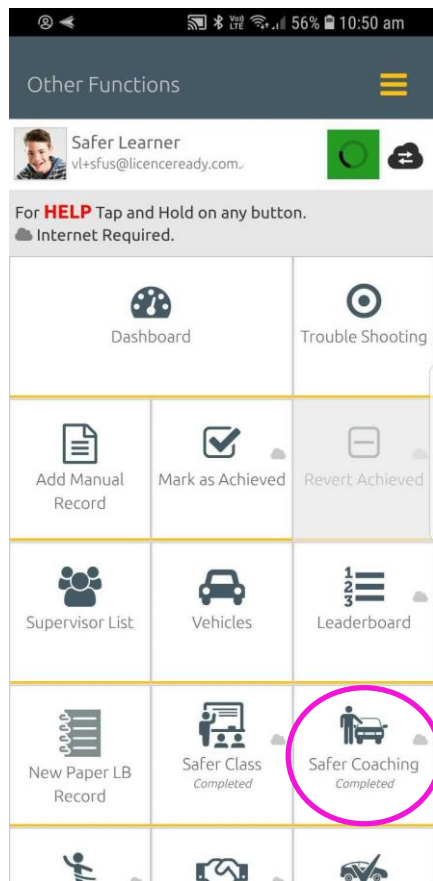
Vo) LTE 56% 10:50 am

Other Functions

Safer Learner
vl+sfus@licenceready.com.

For HELP Tap and Hold on any button.
Internet Required.

Dashboard

Trouble Shooting

Add Manual Record

Mark as Achieved

Revert Achieved

Supervisor List

Vehicles

Leaderboard

New Paper LB Record

Safer Class
Completed

Safer Coaching
Completed